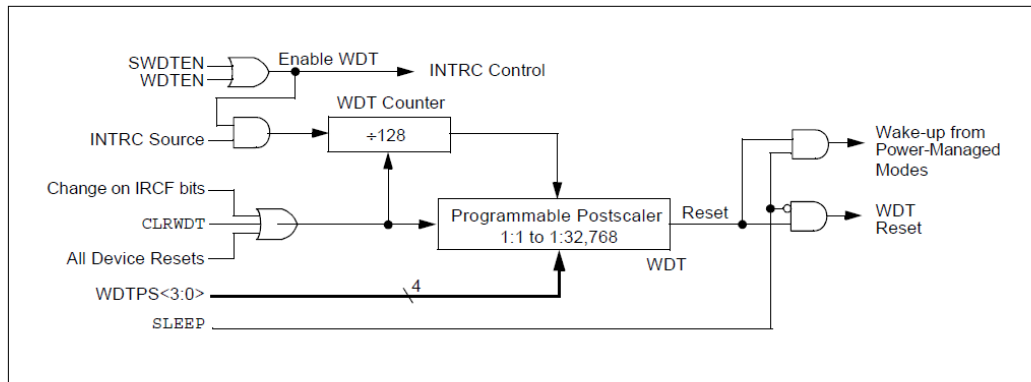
SWDTEN
WDTEN
Enable WDT
INTRC Control
WDT Counter
INTRC Source
÷128
Wake-up from Power-Managed Modes
Change on IRCF bits
CLRWDT
Programmable Postscaler 1:1 to 1:32,768
Reset
WDT Reset
All Device Resets
WDT
WDTPS<3:0>
4
SLEEP